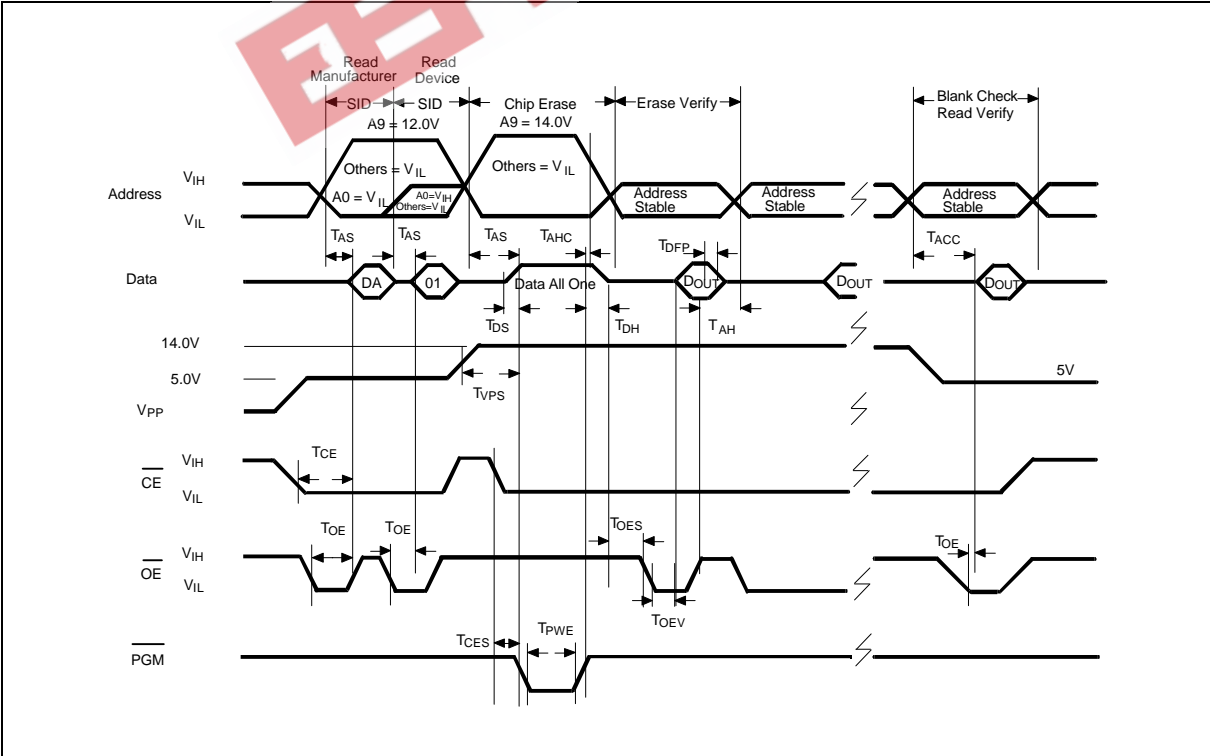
Read Manufacturer

Read Device

SID

SID

Chip Erase

Erase Verify

Blank Check Read Verify

A9 = 12.0V

A9 = 14.0V

Others = $V_{IL}$

Others = $V_{IL}$

$V_{IH}$

Address

$V_{IL}$

A0 = $V_{IL}$

A0=$V_{IH}$ Others=$V_{IL}$

Address Stable

Address Stable

Address Stable

$T_{AS}$

$T_{AS}$

$T_{AS}$

$T_{AHC}$

$T_{DFP}$

$T_{ACC}$

Data

DA

01

Data All One

$D_{OUT}$

$D_{OUT}$

$D_{OUT}$

$T_{DS}$

$T_{DH}$

$T_{AH}$

14.0V

5.0V

$V_{PP}$

$T_{VPS}$

5V

$V_{IH}$

$T_{CE}$

$\overline{CE}$

$V_{IL}$

$T_{OE}$

$T_{OE}$

$T_{OES}$

$T_{OE}$

$V_{IH}$

$\overline{OE}$

$V_{IL}$

$T_{OEV}$

$T_{CES}$

$T_{PWE}$

$\overline{PGM}$